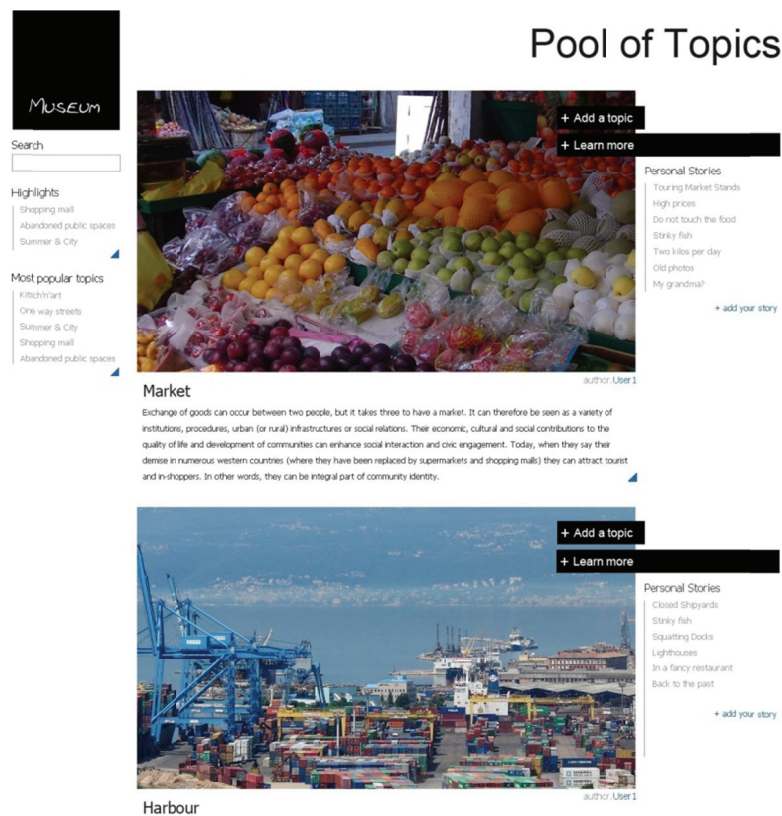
MUSEUM

Pool of Topics

Search

Highlights
Shopping mall
Abandoned public spaces
Summer & City

Most popular topics
Kitch'n'art
One way streets
Summer & City
Shopping mall
Abandoned public spaces

+ Add a topic
+ Learn more

Personal Stories
Touring Market Stands
High prices
Do not touch the food
Stinky fish
Two kilos per day
Old photos
My grandma?

+ add your story

author: User1

Market

Exchange of goods can occur between two people, but it takes three to have a market. It can therefore be seen as a variety of institutions, procedures, urban (or rural) infrastructures or social relations. Their economic, cultural and social contributions to the quality of life and development of communities can enhance social interaction and civic engagement. Today, when they say their demise in numerous western countries (where they have been replaced by supermarkets and shopping malls) they can attract tourist and in-shoppers. In other words, they can be integral part of community identity.

+ Add a topic
+ Learn more

Personal Stories
Closed Shipyards
Stinky fish
Squatting Docks
Lighthouses
In a fancy restaurant
Back to the past

+ add your story

author: User1

Harbour